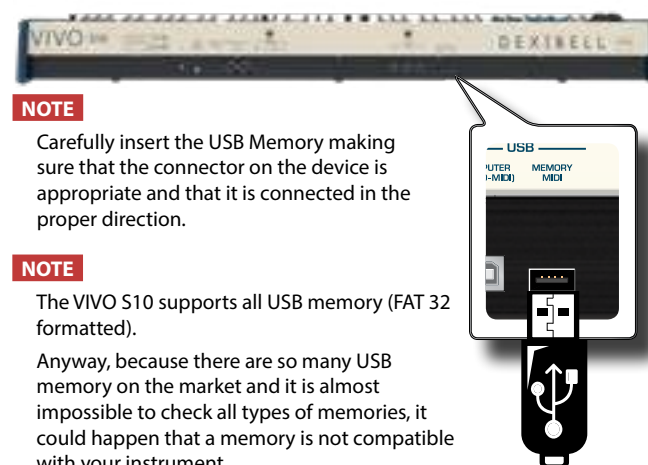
VIVO

DEXIBELL

NOTE

Carefully insert the USB Memory making sure that the connector on the device is appropriate and that it is connected in the proper direction.

NOTE

The VIVO S10 supports all USB memory (FAT 32 formatted).

Anyway, because there are so many USB memory on the market and it is almost impossible to check all types of memories, it could happen that a memory is not compatible with your instrument.

USB

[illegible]PUTER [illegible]-MIDI)

MEMORY MIDI